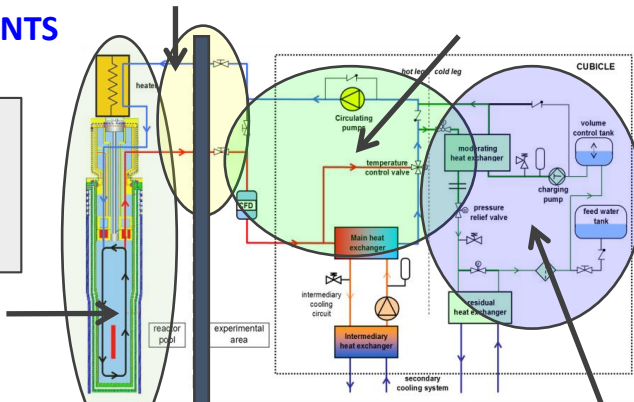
NTS

heater

reactor pool

experimental area

CFD

hot leg cold leg

CUBICLE

Circulating pumps

temperature control valve

Main heat exchanger

intermediary cooling circuit

Intermediary heat exchanger

secondary cooling system

moderating heat exchanger

charging pump

volume control tank

pressure relief valve

feed water tank

residual heat exchanger